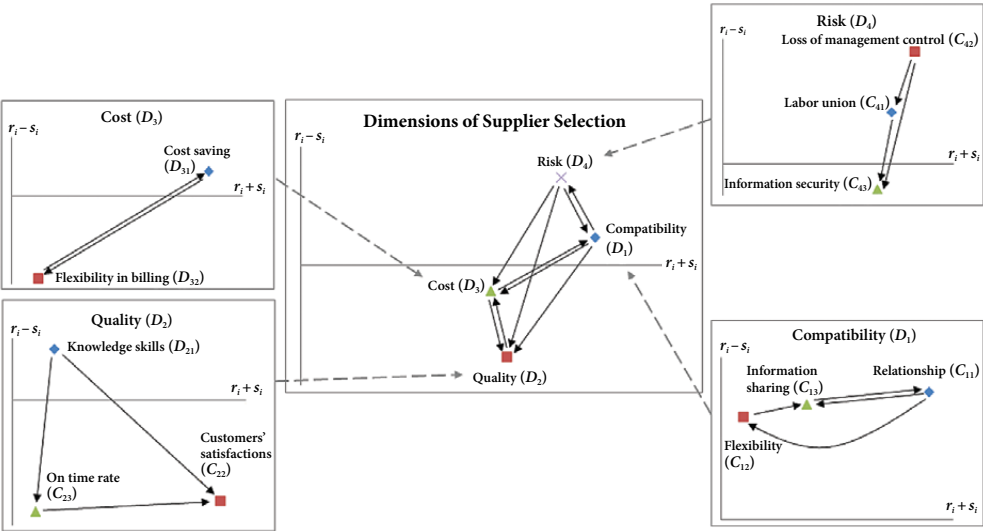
Risk ($D_4$)
$r_i - s_i$
Loss of management control ($C_{42}$)
Labor union ($C_{41}$)
$r_i + s_i$
Information security ($C_{43}$)

Cost ($D_3$)
$r_i - s_i$
Cost saving ($D_{31}$)
$r_i + s_i$
Flexibility in billing ($D_{32}$)

Dimensions of Supplier Selection
$r_i - s_i$
Risk ($D_4$)
Compatibility ($D_1$)
$r_i + s_i$
Cost ($D_3$)
Quality ($D_2$)

Quality ($D_2$)
$r_i - s_i$
Knowledge skills ($D_{21}$)
$r_i + s_i$
Customers' satisfactions ($C_{22}$)
On time rate ($C_{23}$)

Compatibility ($D_1$)
$r_i - s_i$
Information sharing ($C_{13}$)
Relationship ($C_{11}$)
Flexibility ($C_{12}$)
$r_i + s_i$